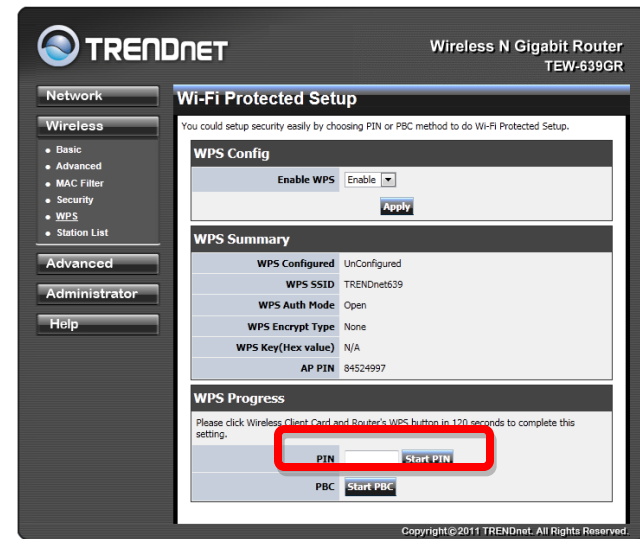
TRENDNET

Wireless N Gigabit Router
TEW-639GR

Network

Wireless

- Basic
- Advanced
- MAC Filter
- Security
- WPS
- Station List

Advanced

Administrator

Help

Wi-Fi Protected Setup

You could setup security easily by choosing PIN or PBC method to do Wi-Fi Protected Setup.

WPS Config

| | |
|---|---|
| Enable WPS | Enable |

Apply

WPS Summary

| | |
|---|---|
| WPS Configured | UnConfigured |
| WPS SSID | TRENDnet639 |
| WPS Auth Mode | Open |
| WPS Encrypt Type | None |
| WPS Key(Hex value) | N/A |
| AP PIN | 84524997 |

WPS Progress

Please click Wireless Client Card and Router's WPS button in 120 seconds to complete this setting.

| | |
|---|---|
| PIN | Start PIN |
| PBC | Start PBC |

Copyright©2011 TRENDnet. All Rights Reserved.